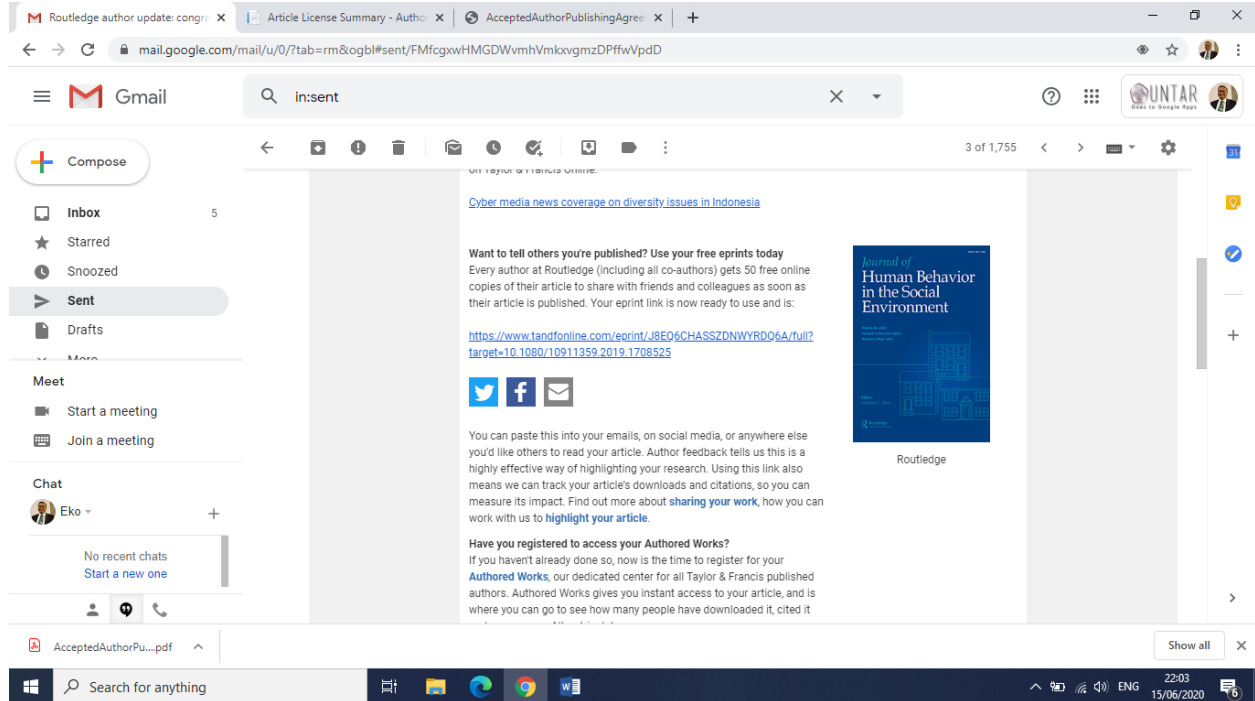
Routledge author update: congr ×
Article License Summary - Autho ×
AcceptedAuthorPublishingAgree ×
+

mail.google.com/mail/u/0/?tab=rm&ogbl#sent/FMfcgxwHMGDWvmhVmkxvgmzDPffwVpdD

Gmail

in:sent

UNTAR

Compose

Inbox 5
Starred
Snoozed
Sent
Drafts

Meet
Start a meeting
Join a meeting

Chat
Eko

No recent chats
Start a new one

3 of 1,755

Cyber media news coverage on diversity issues in Indonesia

Want to tell others you're published? Use your free eprints today
Every author at Routledge (including all co-authors) gets 50 free online copies of their article to share with friends and colleagues as soon as their article is published. Your eprint link is now ready to use and is:

https://www.tandfonline.com/eprint/J8EQ6CHASSZDNWYRDQ6A/full?target=10.1080/10911359.2019.1708525

Journal of Human Behavior in the Social Environment

Routledge

You can paste this into your emails, on social media, or anywhere else you'd like others to read your article. Author feedback tells us this is a highly effective way of highlighting your research. Using this link also means we can track your article's downloads and citations, so you can measure its impact. Find out more about sharing your work, how you can work with us to highlight your article.

Have you registered to access your Authored Works?
If you haven't already done so, now is the time to register for your Authored Works, our dedicated center for all Taylor & Francis published authors. Authored Works gives you instant access to your article, and is where you can go to see how many people have downloaded it, cited it

AcceptedAuthorPu....pdf
Show all

Search for anything
ENG 22:03 15/06/2020